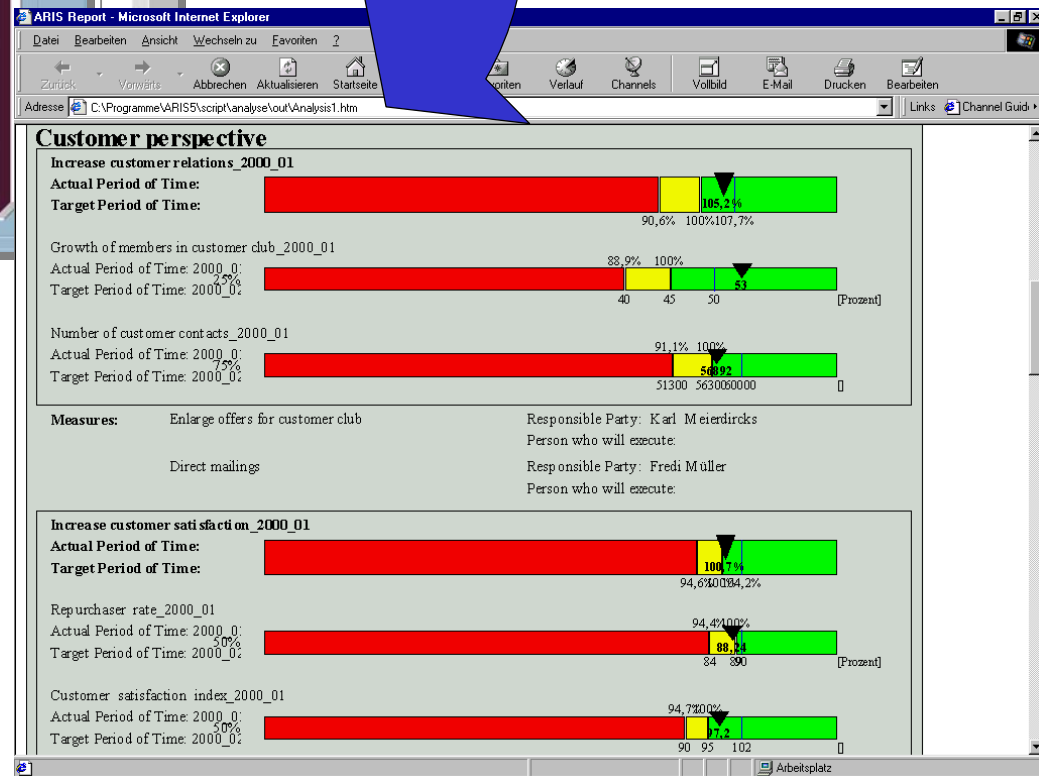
ARIS Report - Microsoft Internet Explorer

Datei Bearbeiten Ansicht Wechseln zu Favoriten ?

Zurück Vorwärts Abbrechen Aktualisieren Startseite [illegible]voriten Verlauf Channels Vollbild E-Mail Drucken Bearbeiten

Adresse C:\Programme\ARIS5\script\analyse\out\Analysis1.htm Links Channel Guide

Customer perspective

Increase customer relations_2000_01
Actual Period of Time:
Target Period of Time:
105,2%
90,6% 100% 107,7%

Growth of members in customer club_2000_01
Actual Period of Time: 2000_01
25%
Target Period of Time: 2000_02
88,9% 100%
53
40 45 50 [Prozent]

Number of customer contacts_2000_01
Actual Period of Time: 2000_01
75%
Target Period of Time: 2000_02
91,1% 100%
56892
51300 56300 60000 []

Measures: Enlarge offers for customer club
Responsible Party: Karl Meierdircks
Person who will execute:

Direct mailings
Responsible Party: Fredi Müller
Person who will execute:

Increase customer satisfaction_2000_01
Actual Period of Time:
Target Period of Time:
100,7%
94,6% 100% 104,2%

Repurchaser rate_2000_01
Actual Period of Time: 2000_01
50%
Target Period of Time: 2000_02
94,4% 100%
88,24
84 89 90 [Prozent]

Customer satisfaction index_2000_01
Actual Period of Time: 2000_01
50%
Target Period of Time: 2000_02
94,7% 100%
97,2
90 95 102 []

Arbeitsplatz